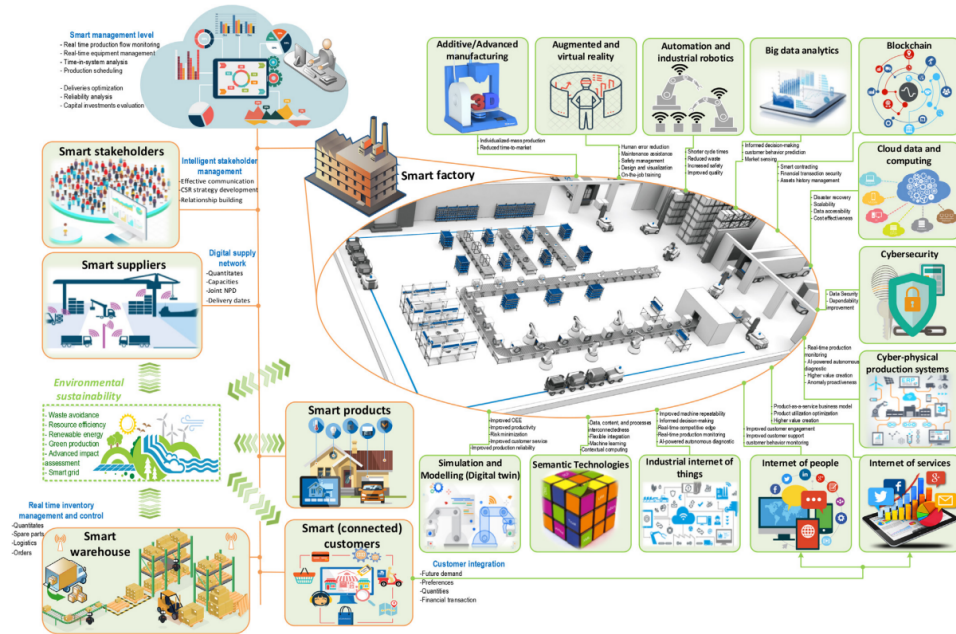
Smart management level
- Real time production flow monitoring
- Real-time equipment management
- Time-in-system analysis
- Production scheduling

- Deliveries optimization
- Reliability analysis
- Capital investments evaluation

Smart stakeholders

Intelligent stakeholder management
Effective communication
CSR strategy development
Relationship building

Smart suppliers

Digital supply network
-Quantitates
-Capacities
-Joint NPD
-Delivery dates

Environmental sustainability

Waste avoidance
Resource efficiency
Renewable energy
Green production
Advanced impact assessment
Smart grid

Real time inventory management and control
-Quantitates
-Spare parts
-Logistics
-Orders

Smart warehouse

Additive/Advanced manufacturing
Individualized-mass production
Reduced time-to-market

Augmented and virtual reality
Human error reduction
Maintenance assistance
Safety management
Design and visualization
On-the-job training

Automation and industrial robotics
Shorter cycle times
Reduced waste
Increased safety
Improved quality

Big data analytics
Informed decision-making
customer behavior prediction
Market sensing

Blockchain
Smart contracting
Financial transaction security
Assets history management

Cloud data and computing
Disaster recovery
Scalability
Data accessibility
Cost-effectiveness

Cybersecurity
Data Security
Dependability
improvement

Cyber-physical production systems
Real-time production monitoring
AI-powered autonomous diagnostic
Higher value creation
Anomaly proactiveness

Smart factory

Smart products

Smart (connected) customers

Customer integration
-Future demand
-Preferences
-Quantities
-Financial transaction

Improved OEE
Improved productivity
Risk minimization
Improved customer service
Improved production reliability

Simulation and Modelling (Digital twin)

Data, content, and processes interconnectedness
Flexible integration
Machine learning
Contextual computing

Semantic Technologies

Improved machine repeatability
Informed decision-making
Real-time competitive edge
Real-time production monitoring
AI-powered autonomous diagnostic

Industrial internet of things

Improved customer engagement
Improved customer support
customer behavior monitoring

Internet of people

Product-as-a-service business model
Product utilization optimization
Higher value creation

Internet of services